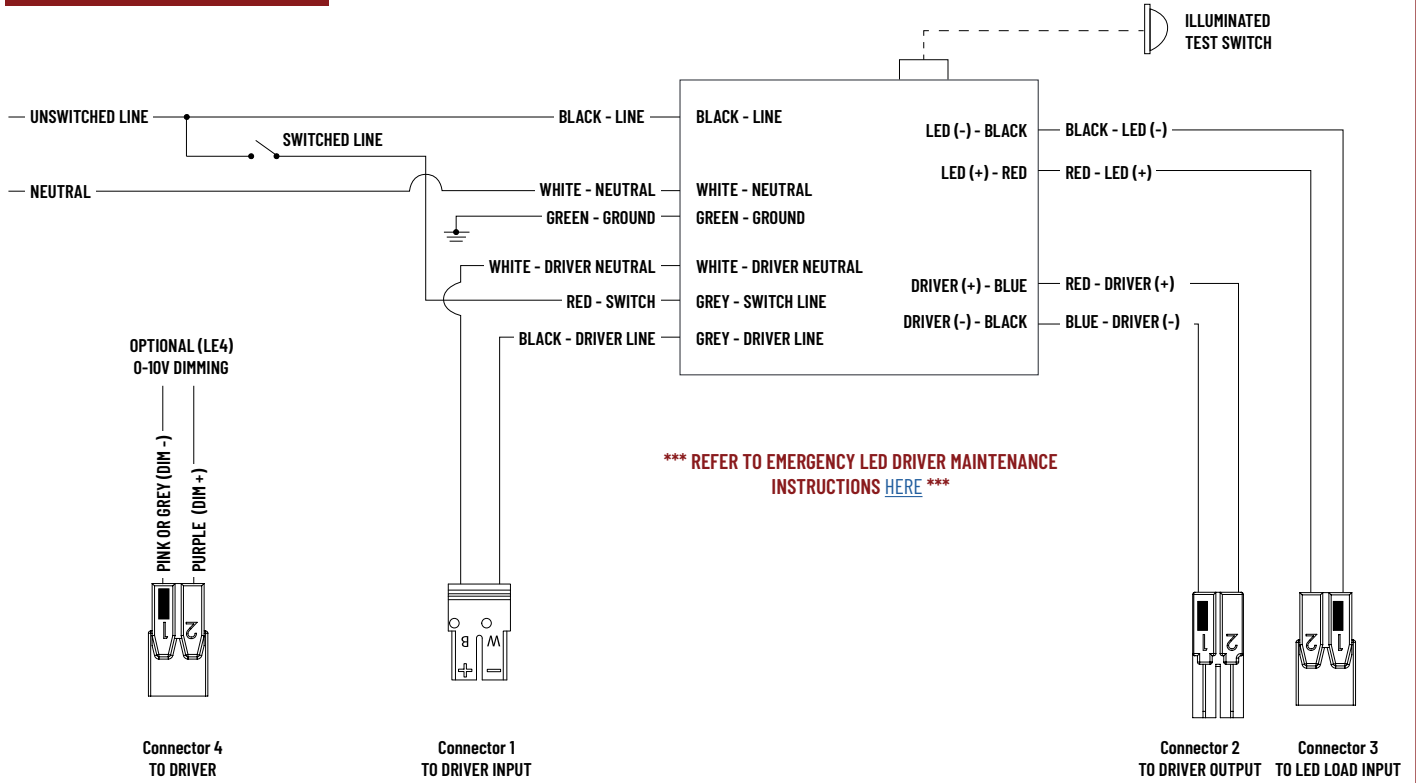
ILLUMINATED TEST SWITCH

UNSWITCHED LINE
SWITCHED LINE
NEUTRAL

BLACK - LINE
WHITE - NEUTRAL
GREEN - GROUND
WHITE - DRIVER NEUTRAL
RED - SWITCH
BLACK - DRIVER LINE

BLACK - LINE
WHITE - NEUTRAL
GREEN - GROUND
WHITE - DRIVER NEUTRAL
GREY - SWITCH LINE
GREY - DRIVER LINE

LED (-) - BLACK
LED (+) - RED
DRIVER (+) - BLUE
DRIVER (-) - BLACK

BLACK - LED (-)
RED - LED (+)
RED - DRIVER (+)
BLUE - DRIVER (-)

OPTIONAL (LE4)
0-10V DIMMING

PINK OR GREY (DIM -)
PURPLE (DIM +)

*** REFER TO EMERGENCY LED DRIVER MAINTENANCE INSTRUCTIONS HERE ***

1 2

B W
+ −

1 2

2 1

Connector 4
TO DRIVER

Connector 1
TO DRIVER INPUT

Connector 2
TO DRIVER OUTPUT

Connector 3
TO LED LOAD INPUT